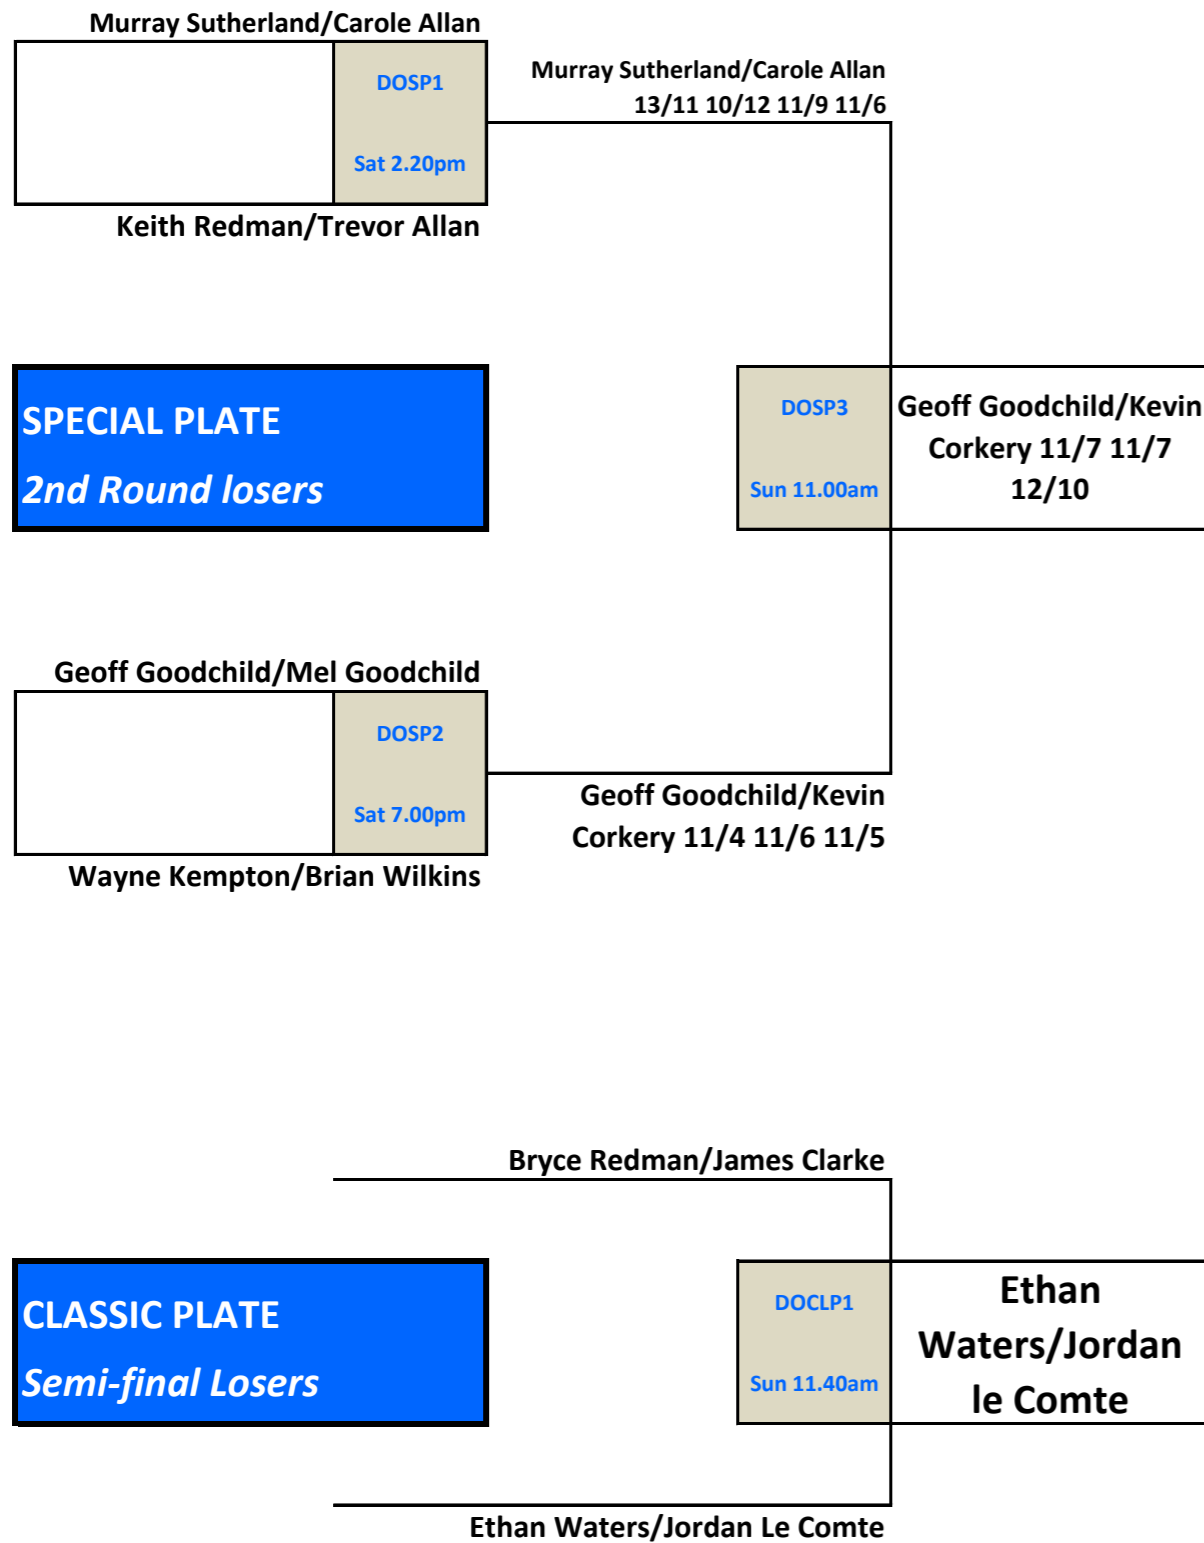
Murray Sutherland/Carole Allan

DOSP1

Sat 2.20pm

Keith Redman/Trevor Allan

Murray Sutherland/Carole Allan 13/11 10/12 11/9 11/6

SPECIAL PLATE

2nd Round losers

DOSP3

Sun 11.00am

Geoff Goodchild/Kevin Corkery 11/7 11/7 12/10

Geoff Goodchild/Mel Goodchild

DOSP2

Sat 7.00pm

Wayne Kempton/Brian Wilkins

Geoff Goodchild/Kevin Corkery 11/4 11/6 11/5

Bryce Redman/James Clarke

CLASSIC PLATE

Semi-final Losers

DOCLP1

Sun 11.40am

Ethan Waters/Jordan le Comte

Ethan Waters/Jordan Le Comte